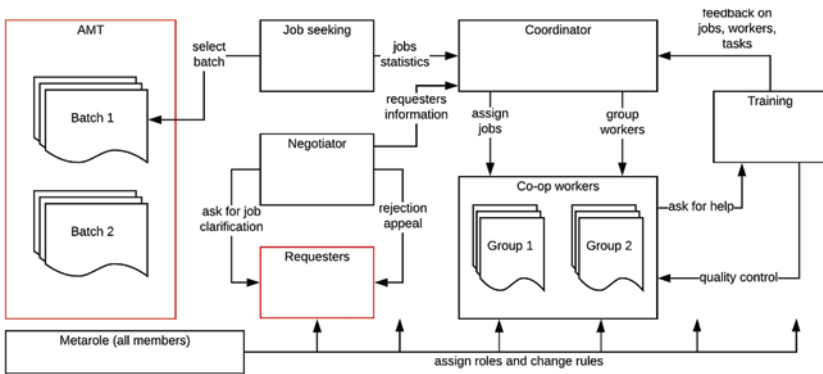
AMT

Batch 1

Batch 2

select batch

Job seeking

jobs statistics

Coordinator

feedback on jobs, workers, tasks

requesters information

assign jobs

group workers

Training

Negotiator

ask for job clarification

rejection appeal

Requesters

Co-op workers

Group 1

Group 2

ask for help

quality control

Metarole (all members)

assign roles and change rules